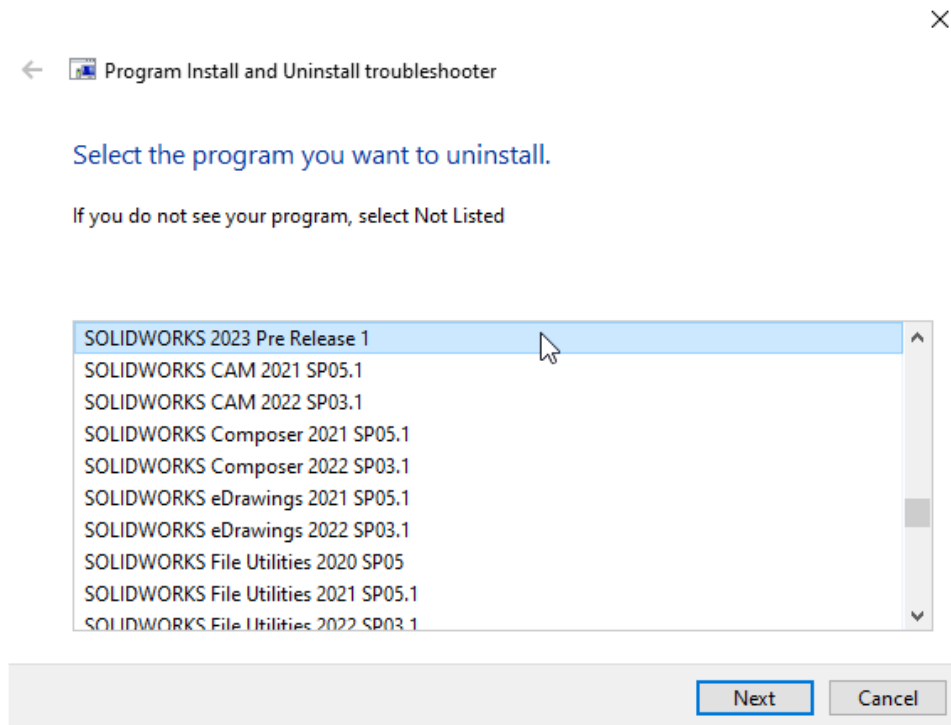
Program Install and Uninstall troubleshooter

Select the program you want to uninstall.

If you do not see your program, select Not Listed

SOLIDWORKS 2023 Pre Release 1
SOLIDWORKS CAM 2021 SP05.1
SOLIDWORKS CAM 2022 SP03.1
SOLIDWORKS Composer 2021 SP05.1
SOLIDWORKS Composer 2022 SP03.1
SOLIDWORKS eDrawings 2021 SP05.1
SOLIDWORKS eDrawings 2022 SP03.1
SOLIDWORKS File Utilities 2020 SP05
SOLIDWORKS File Utilities 2021 SP05.1
SOLIDWORKS File Utilities 2022 SP03.1

Next
Cancel